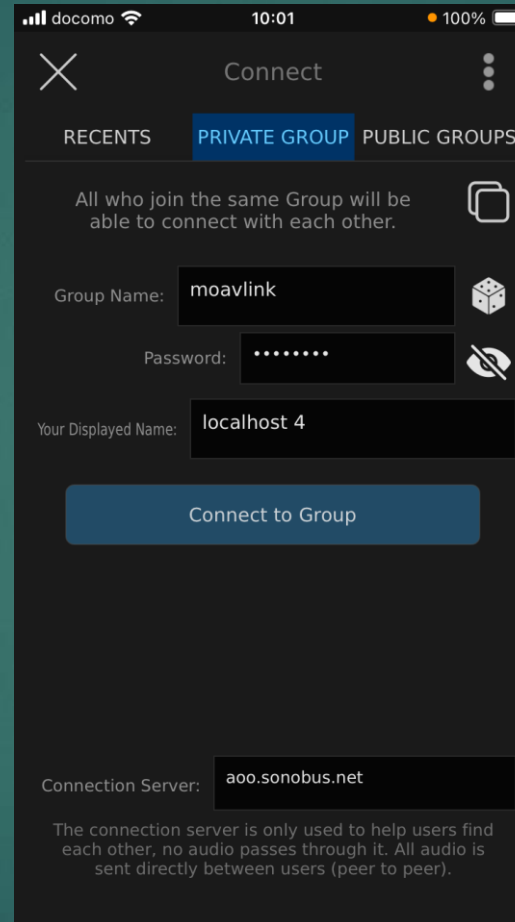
docomo 10:01 100%

Connect

RECENTS PRIVATE GROUP PUBLIC GROUPS

All who join the same Group will be able to connect with each other.

Group Name: moavlink

Password: •••••••••

Your Displayed Name: localhost 4

Connect to Group

Connection Server: aoo.sonobus.net

The connection server is only used to help users find each other, no audio passes through it. All audio is sent directly between users (peer to peer).